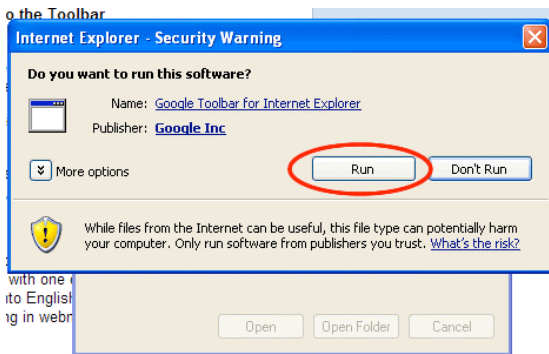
o the Toolbar

Internet Explorer - Security Warning

Do you want to run this software?

Name: Google Toolbar for Internet Explorer

Publisher: Google Inc

More options

Run

Don't Run

While files from the Internet can be useful, this file type can potentially harm your computer. Only run software from publishers you trust. What's the risk?

with one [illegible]
to English
ng in webr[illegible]

Open

Open Folder

Cancel